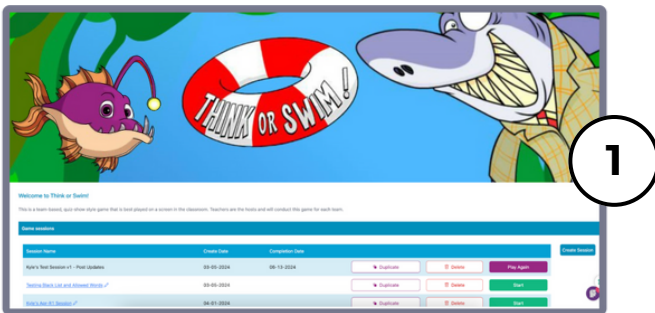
THINK OR SWIM!

1

Welcome to Think or Swim!

This is a team based, quiz-show style game that is best played on a screen in the classroom. Teachers are the hosts and will conduct this game for each team.

Game sessions

| Session Name | Create Date | Completion Date | | | |
|---|---|---|---|---|---|
| Kyle's Test Session v1 - Post Updates | 03-05-2024 | 06-13-2024 | Duplicate | Delete | Play Again |
| Testing Black List and Allowed Words | 03-05-2024 | | Duplicate | Delete | Start |
| Kyle's April 1 Session | 04-01-2024 | | Duplicate | Delete | Start |

Create Session